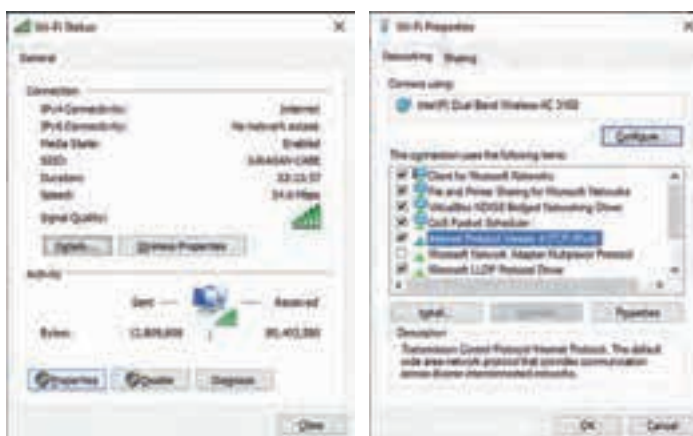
Wi-Fi Status

General

Connection

IPv4 Connectivity: Internet
IPv6 Connectivity: No network access
Media State: Enabled
SSID: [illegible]
Duration: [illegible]
Speed: 54.0 Mbps

Signal Quality:

Details... Wireless Properties

Activity

Sent — Received

Bytes: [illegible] | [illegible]

Properties Disable Diagnose

Close

Wi-Fi Properties

Networking Sharing

Connect using:

Intel(R) Dual Band Wireless-AC 3160

Configure...

This connection uses the following items:

Client for Microsoft Networks
File and Printer Sharing for Microsoft Networks
VirtualBox NDIS6 Bridged Networking Driver
QoS Packet Scheduler
Internet Protocol Version 4 (TCP/IPv4)
Microsoft Network Adapter Multiplexor Protocol
Microsoft LLDP Protocol Driver

Install... Uninstall Properties

Description

Transmission Control Protocol/Internet Protocol. The default wide area network protocol that provides communication across diverse interconnected networks.

OK Cancel